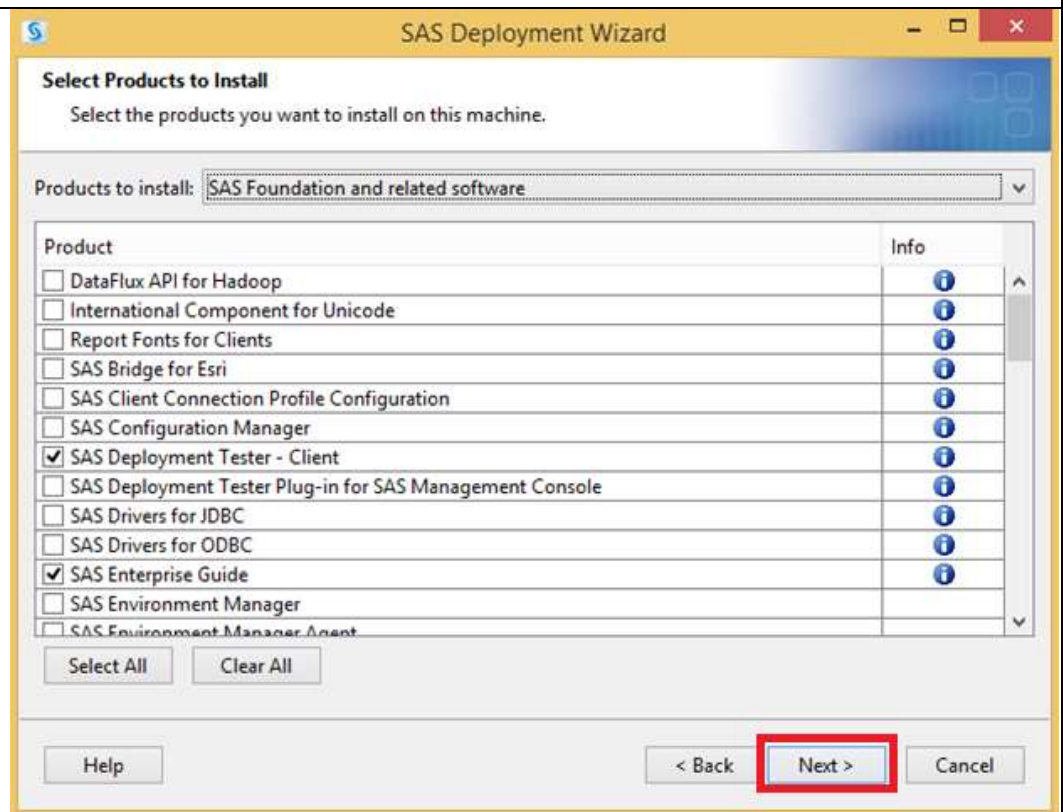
SAS Deployment Wizard

Select Products to Install

Select the products you want to install on this machine.

Products to install: SAS Foundation and related software

| Product | Info |
|---|---|
| ☐ DataFlux API for Hadoop | |
| ☐ International Component for Unicode | |
| ☐ Report Fonts for Clients | |
| ☐ SAS Bridge for Esri | |
| ☐ SAS Client Connection Profile Configuration | |
| ☐ SAS Configuration Manager | |
| ☑ SAS Deployment Tester - Client | |
| ☐ SAS Deployment Tester Plug-in for SAS Management Console | |
| ☐ SAS Drivers for JDBC | |
| ☐ SAS Drivers for ODBC | |
| ☑ SAS Enterprise Guide | |
| ☐ SAS Environment Manager | |
| ☐ SAS Environment Manager Agent | |

Select All Clear All

Help < Back Next > Cancel